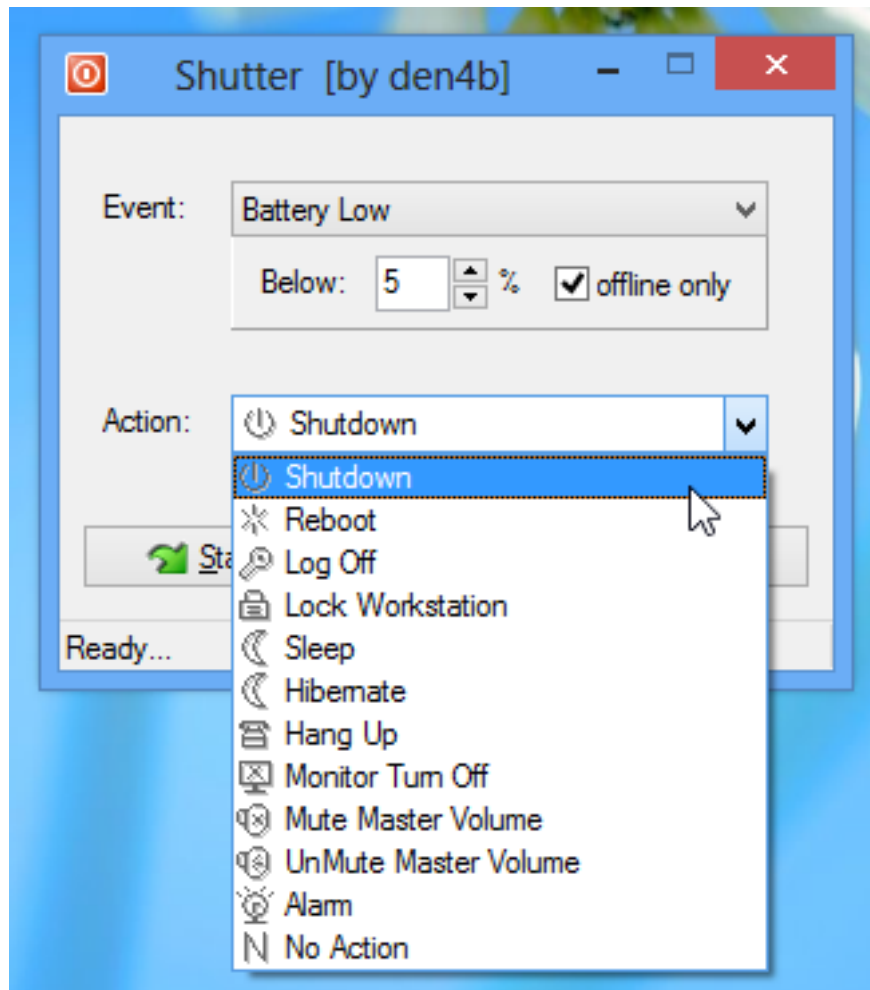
Shutter [by den4b]

Event: Battery Low

Below: 5 % offline only

Action: Shutdown

Shutdown
Reboot
Log Off
Lock Workstation
Sleep
Hibernate
Hang Up
Monitor Turn Off
Mute Master Volume
UnMute Master Volume
Alarm
No Action

Sta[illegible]

Ready...